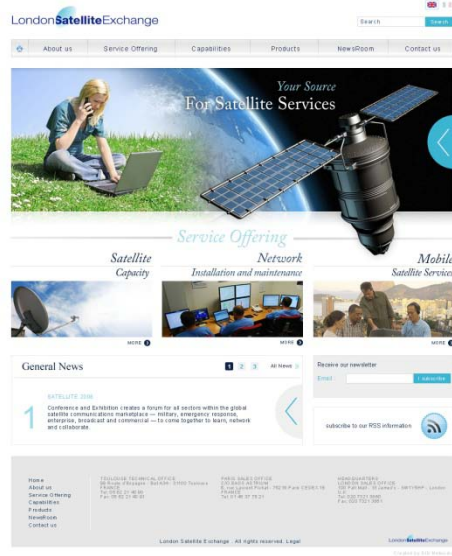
London Satellite Exchange

Search | Search

About us | Service Offering | Capabilities | Products | NewsRoom | Contact us

Your Source
For Satellite Services

Service Offering

Satellite
Capacity

MORE

Network
Installation and maintenance

MORE

Mobile
Satellite Services

MORE

General News

1 2 3 All News

1

SATELLITE 2008

Conference and Exhibition creates a forum for all sectors within the global satellite communications marketplace — military, emergency response, enterprise, broadcast and commercial — to come together to learn, network and collaborate.

Receive our newsletter

Email | subscribe

subscribe to our RSS information

Home
About us
Service Offering
Capabilities
Products
NewsRoom
Contact us

TOULOUSE TECHNICAL OFFICE
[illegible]

PARIS SALES OFFICE
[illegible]

HEADQUARTERS
LONDON SALES OFFICE
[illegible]

London Satellite Exchange

London Satellite Exchange . All rights reserved . Legal

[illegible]